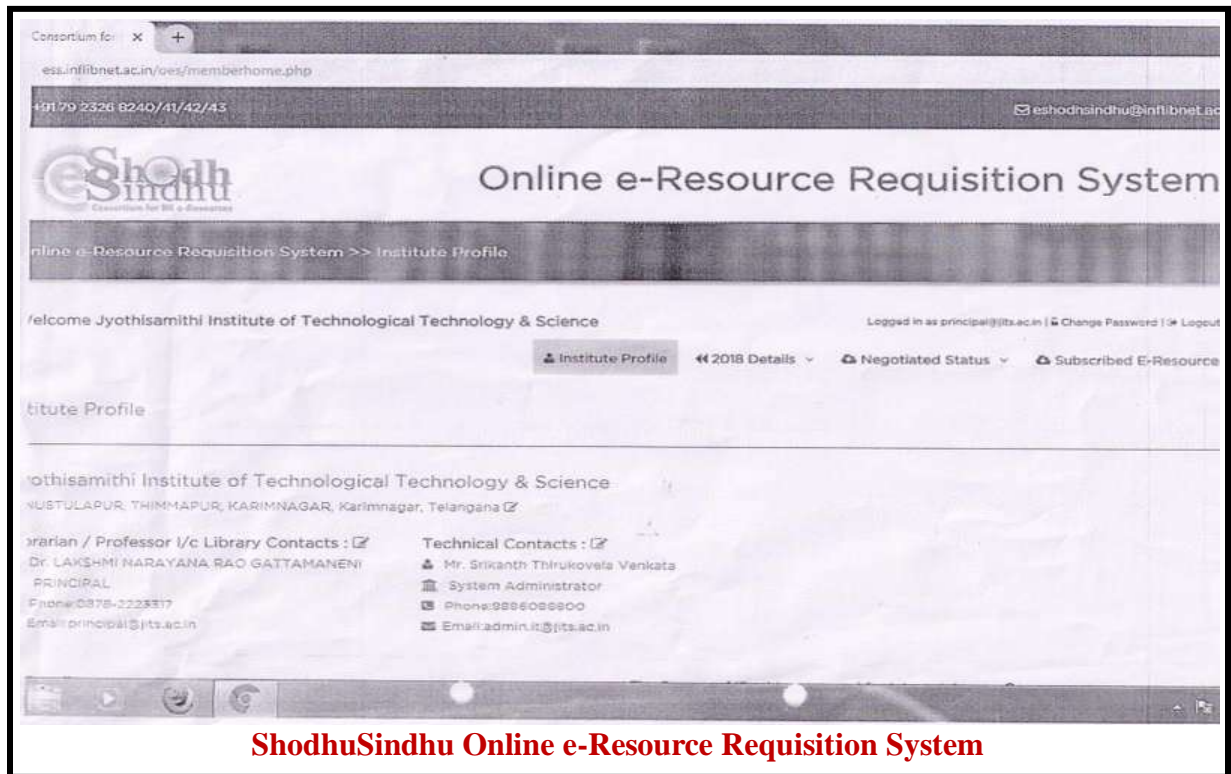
Consortium for ×

ess.inflibnet.ac.in/oes/memberhome.php

+91 79 2326 8240/41/42/43

eshodhsindhu@inflibnet.ac

eShodh Sindhu
Consortium for HE e-Resources

Online e-Resource Requisition System

nline e-Resource Requisition System >> Institute Profile

/elcome Jyothisamithi Institute of Technological Technology & Science

Logged in as principal@jits.ac.in | Change Password | Logout

Institute Profile   2018 Details   Negotiated Status   Subscribed E-Resource

titute Profile

othisamithi Institute of Technological Technology & Science
NUSTULAPUR, THIMMAPUR, KARIMNAGAR, Karimnagar, Telangana

rarian / Professor I/c Library Contacts :
Dr. LAKSHMI NARAYANA RAO GATTAMANENI
PRINCIPAL
Phone:0878-2223317
Email:principal@jits.ac.in

Technical Contacts :
Mr. Srikanth Thirukovela Venkata
System Administrator
Phone:9886088800
Email:admin.it@jits.ac.in

ShodhuSindhu Online e-Resource Requisition System